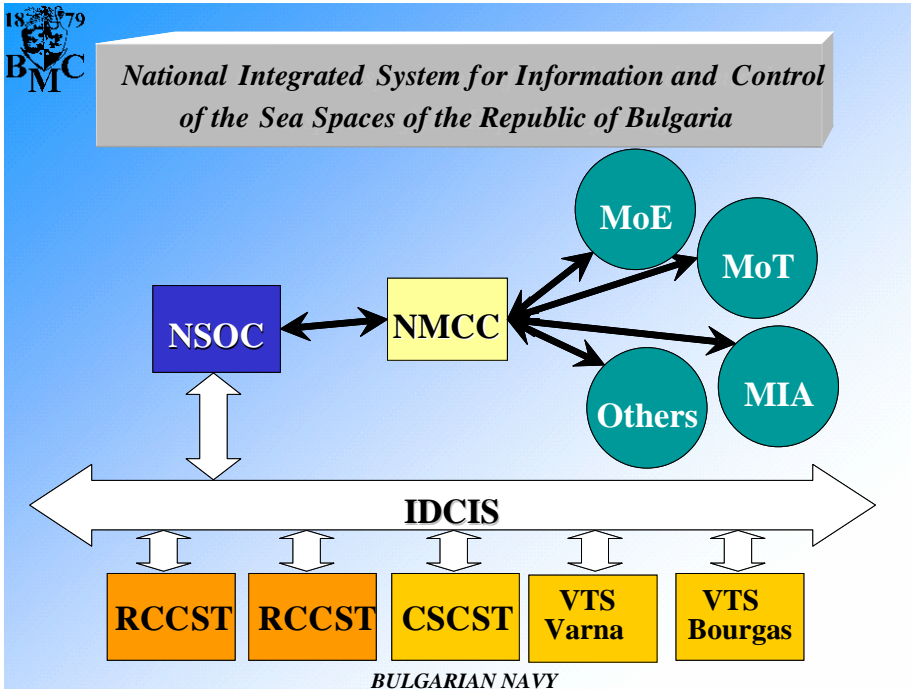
18 79
B M C

National Integrated System for Information and Control of the Sea Spaces of the Republic of Bulgaria

MoE

MoT

NSOC

NMCC

MIA

Others

IDCIS

RCCST

RCCST

CSCST

VTS Varna

VTS Bourgas

BULGARIAN NAVY